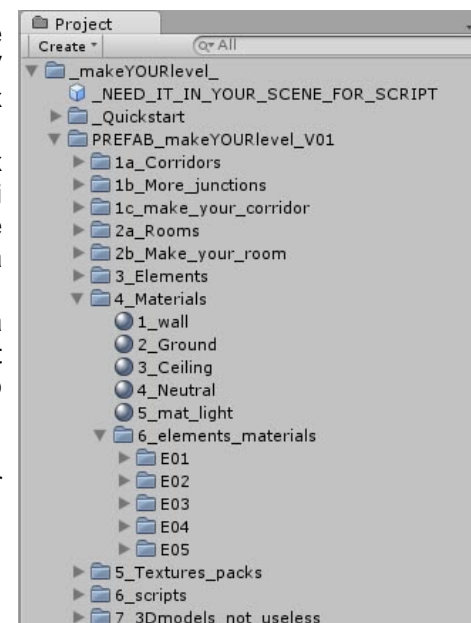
Project
Create
All
_makeYOURlevel_
_NEED_IT_IN_YOUR_SCENE_FOR_SCRIPT
_Quickstart
PREFAB_makeYOURlevel_V01
1a_Corridors
1b_More_junctions
1c_make_your_corridor
2a_Rooms
2b_Make_your_room
3_Elements
4_Materials
1_wall
2_Ground
3_Ceiling
4_Neutral
5_mat_light
6_elements_materials
E01
E02
E03
E04
E05
5_Textures_packs
6_scripts
7_3Dmodels_not_useless